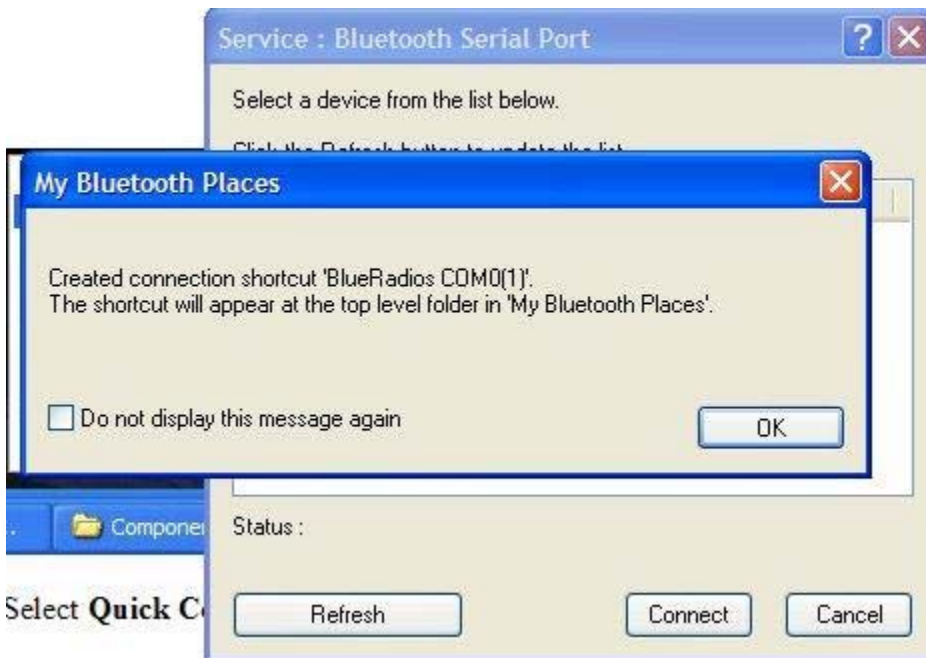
Service : Bluetooth Serial Port

Select a device from the list below.

Click the Refresh button to update the list.

My Bluetooth Places

Created connection shortcut 'BlueRadios COM0(1)'.
The shortcut will appear at the top level folder in 'My Bluetooth Places'.

Do not display this message again

OK

Componer

Status :

Select Quick C

Refresh

Connect

Cancel